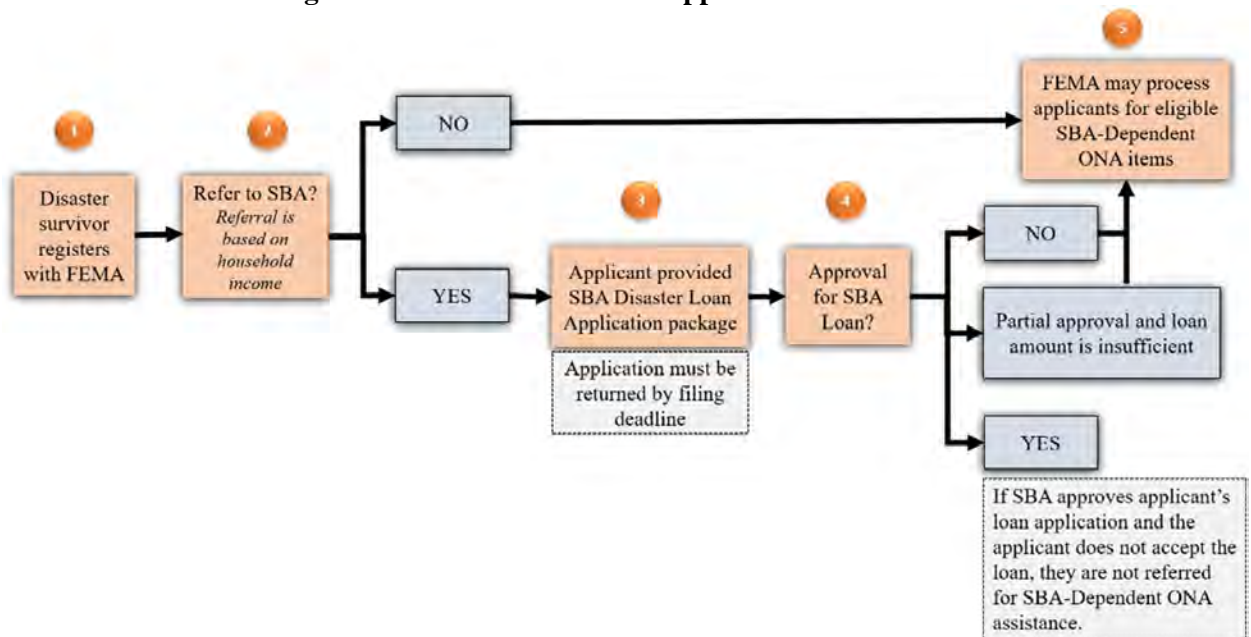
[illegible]

1

Disaster survivor registers with FEMA

2

Refer to SBA? *Referral is based on household income*

NO

YES

3

Applicant provided SBA Disaster Loan Application package

Application must be returned by filing deadline

4

Approval for SBA Loan?

NO

Partial approval and loan amount is insufficient

YES

If SBA approves applicant's loan application and the applicant does not accept the loan, they are not referred for SBA-Dependent ONA assistance.

5

FEMA may process applicants for eligible SBA-Dependent ONA items